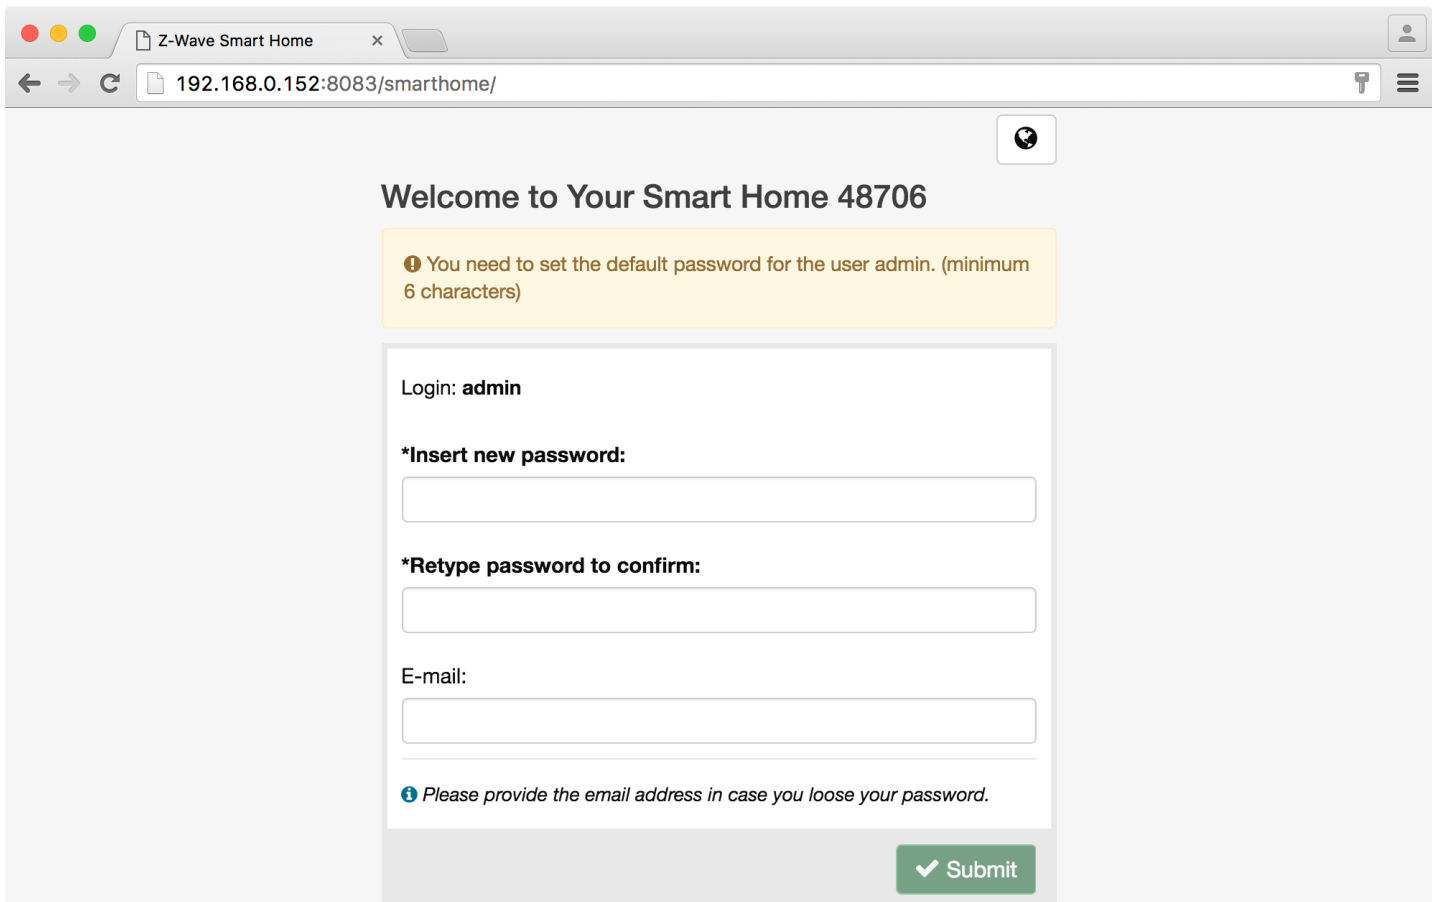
Z-Wave Smart Home ×

192.168.0.152:8083/smarthome/

Welcome to Your Smart Home 48706

You need to set the default password for the user admin. (minimum 6 characters)

Login: **admin**

*Insert new password:

*Retype password to confirm:

E-mail:

*Please provide the email address in case you loose your password.*

Submit